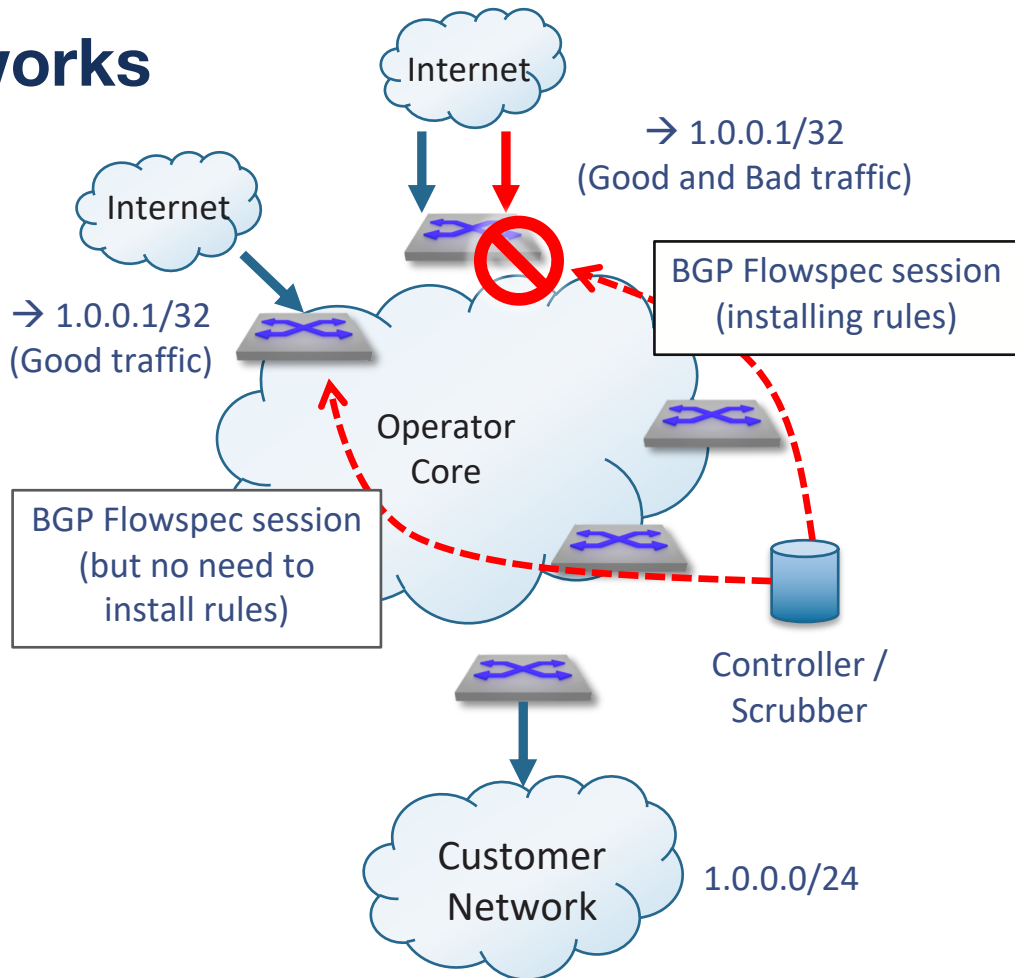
vorks

Internet

→ 1.0.0.1/32
(Good and Bad traffic)

Internet

BGP Flowspec session
(installing rules)

→ 1.0.0.1/32
(Good traffic)

Operator
Core

BGP Flowspec session
(but no need to
install rules)

Controller /
Scrubber

Customer
Network

1.0.0.0/24